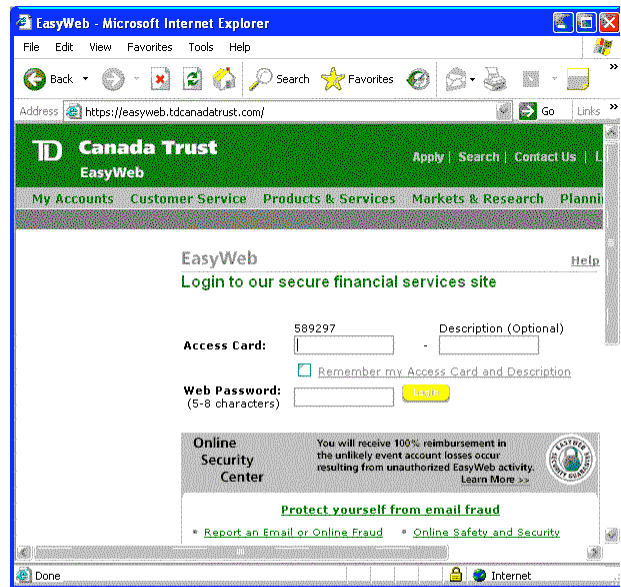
EasyWeb - Microsoft Internet Explorer

File Edit View Favorites Tools Help

Back Search Favorites

Address https://easyweb.tdcanadatrust.com/ Go Links

TD Canada Trust
EasyWeb

Apply | Search | Contact Us | L

My Accounts Customer Service Products & Services Markets & Research Planni

EasyWeb
Help

Login to our secure financial services site

Access Card: 589297 - Description (Optional)

Remember my Access Card and Description

Web Password: (5-8 characters) Login

Online Security Center

You will receive 100% reimbursement in the unlikely event account losses occur resulting from unauthorized EasyWeb activity. Learn More >>

EASYWEB SECURITY GUARANTEE

Protect yourself from email fraud

• Report an Email or Online Fraud • Online Safety and Security

Done Internet